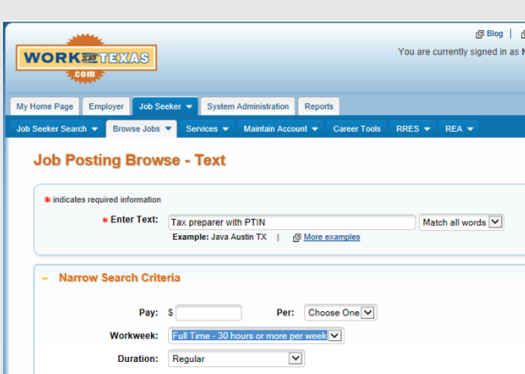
Blog |

You are currently signed in as

WORK IN TEXAS .com

My Home Page | Employer | Job Seeker | System Administration | Reports

Job Seeker Search | Browse Jobs | Services | Maintain Account | Career Tools | RRES | REA

Job Posting Browse - Text

* indicates required information

* Enter Text: Tax preparer with PTIN | Match all words

Example: Java Austin TX | More examples

– Narrow Search Criteria

Pay: $ | Per: Choose One

Workweek: Full Time - 30 hours or more per week

Duration: Regular